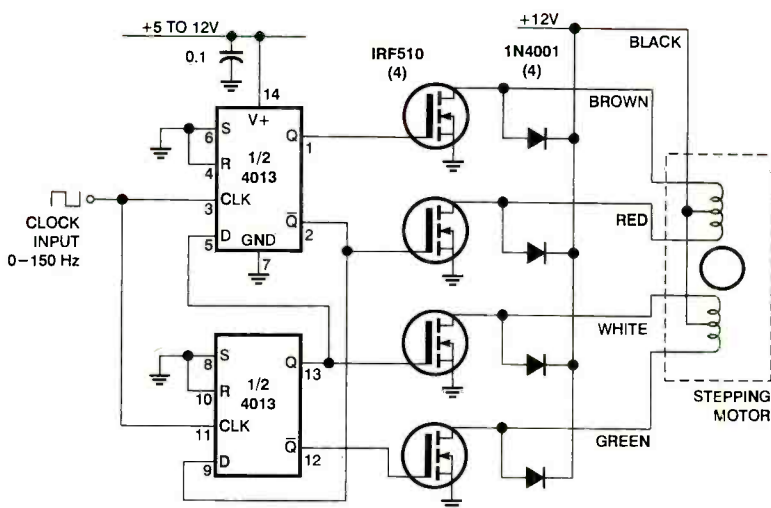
+5 TO 12V

0.1

14

V+

6 S

4 R

1/2
4013

Q 1

3 CLK

5 D

GND

$\overline{Q}$ 2

7

CLOCK INPUT 0–150 Hz

8 S

10 R

1/2
4013

Q 13

11 CLK

9 D

$\overline{Q}$ 12

IRF510
(4)

1N4001
(4)

+12V

BLACK

BROWN

RED

WHITE

GREEN

STEPPING MOTOR